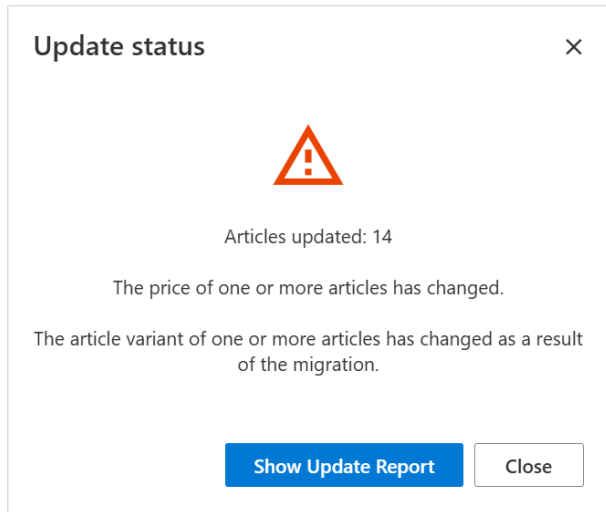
Update status

×

Articles updated: 14

The price of one or more articles has changed.

The article variant of one or more articles has changed as a result of the migration.

Show Update Report

Close